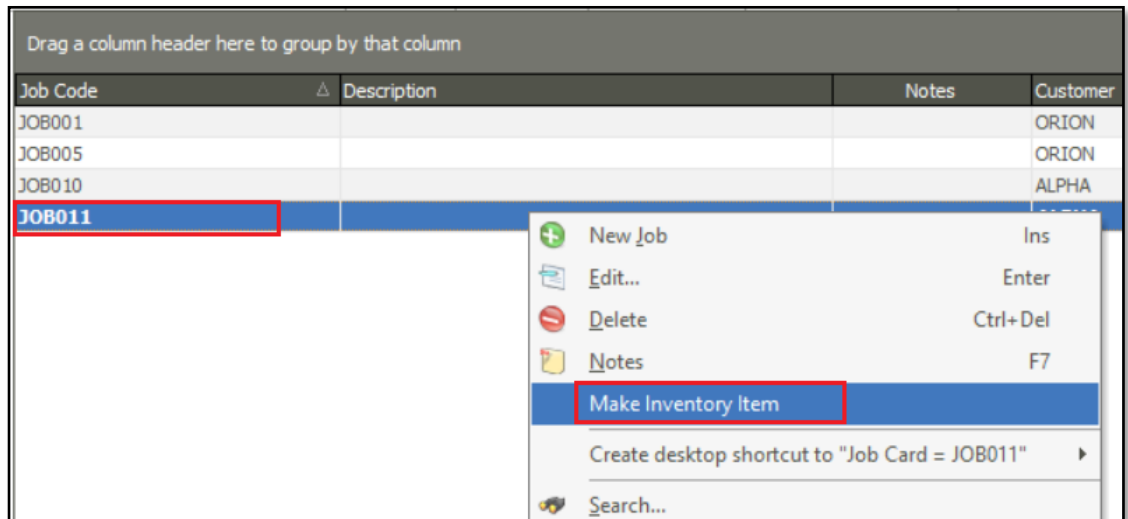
Drag a column header here to group by that column

| Job Code | Description | Notes | Customer |
|---|---|---|---|
| JOB001 | | | ORION |
| JOB005 | | | ORION |
| JOB010 | | | ALPHA |
| JOB011 | | | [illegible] |

New Job Ins
Edit... Enter
Delete Ctrl+Del
Notes F7
Make Inventory Item
Create desktop shortcut to "Job Card = JOB011"
Search...